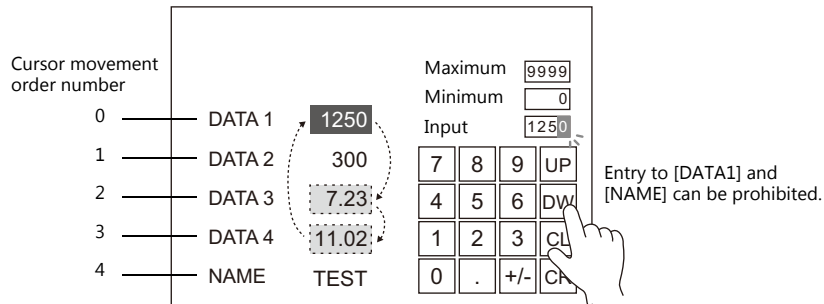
Cursor movement order number

0
1
2
3
4

DATA 1
DATA 2
DATA 3
DATA 4
NAME

1250
300
7.23
11.02
TEST

Maximum 9999
Minimum 0
Input 1250

7 8 9 UP
4 5 6 DW
1 2 3 CL
0 . +/- CR

Entry to [DATA1] and [NAME] can be prohibited.